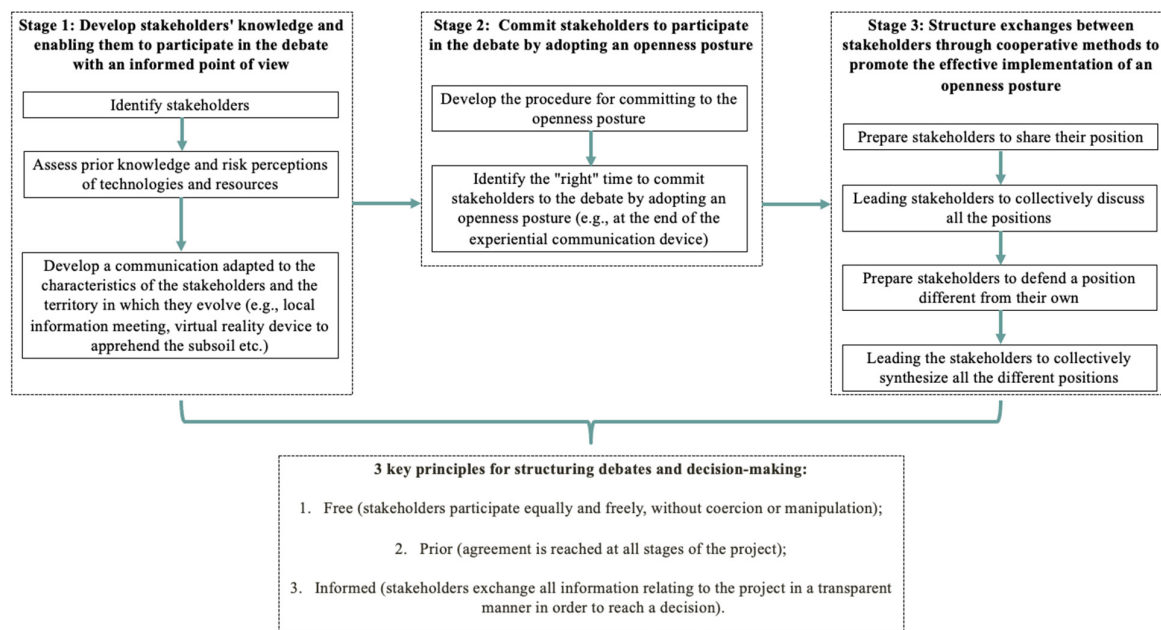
Stage 1: Develop stakeholders' knowledge and enabling them to participate in the debate with an informed point of view

Identify stakeholders

Assess prior knowledge and risk perceptions of technologies and resources

Develop a communication adapted to the characteristics of the stakeholders and the territory in which they evolve (e.g., local information meeting, virtual reality device to apprehend the subsoil etc.)

Stage 2: Commit stakeholders to participate in the debate by adopting an openness posture

Develop the procedure for committing to the openness posture

Identify the "right" time to commit stakeholders to the debate by adopting an openness posture (e.g., at the end of the experiential communication device)

Stage 3: Structure exchanges between stakeholders through cooperative methods to promote the effective implementation of an openness posture

Prepare stakeholders to share their position

Leading stakeholders to collectively discuss all the positions

Prepare stakeholders to defend a position different from their own

Leading the stakeholders to collectively synthesize all the different positions

3 key principles for structuring debates and decision-making:

1. Free (stakeholders participate equally and freely, without coercion or manipulation);

2. Prior (agreement is reached at all stages of the project);

3. Informed (stakeholders exchange all information relating to the project in a transparent manner in order to reach a decision).